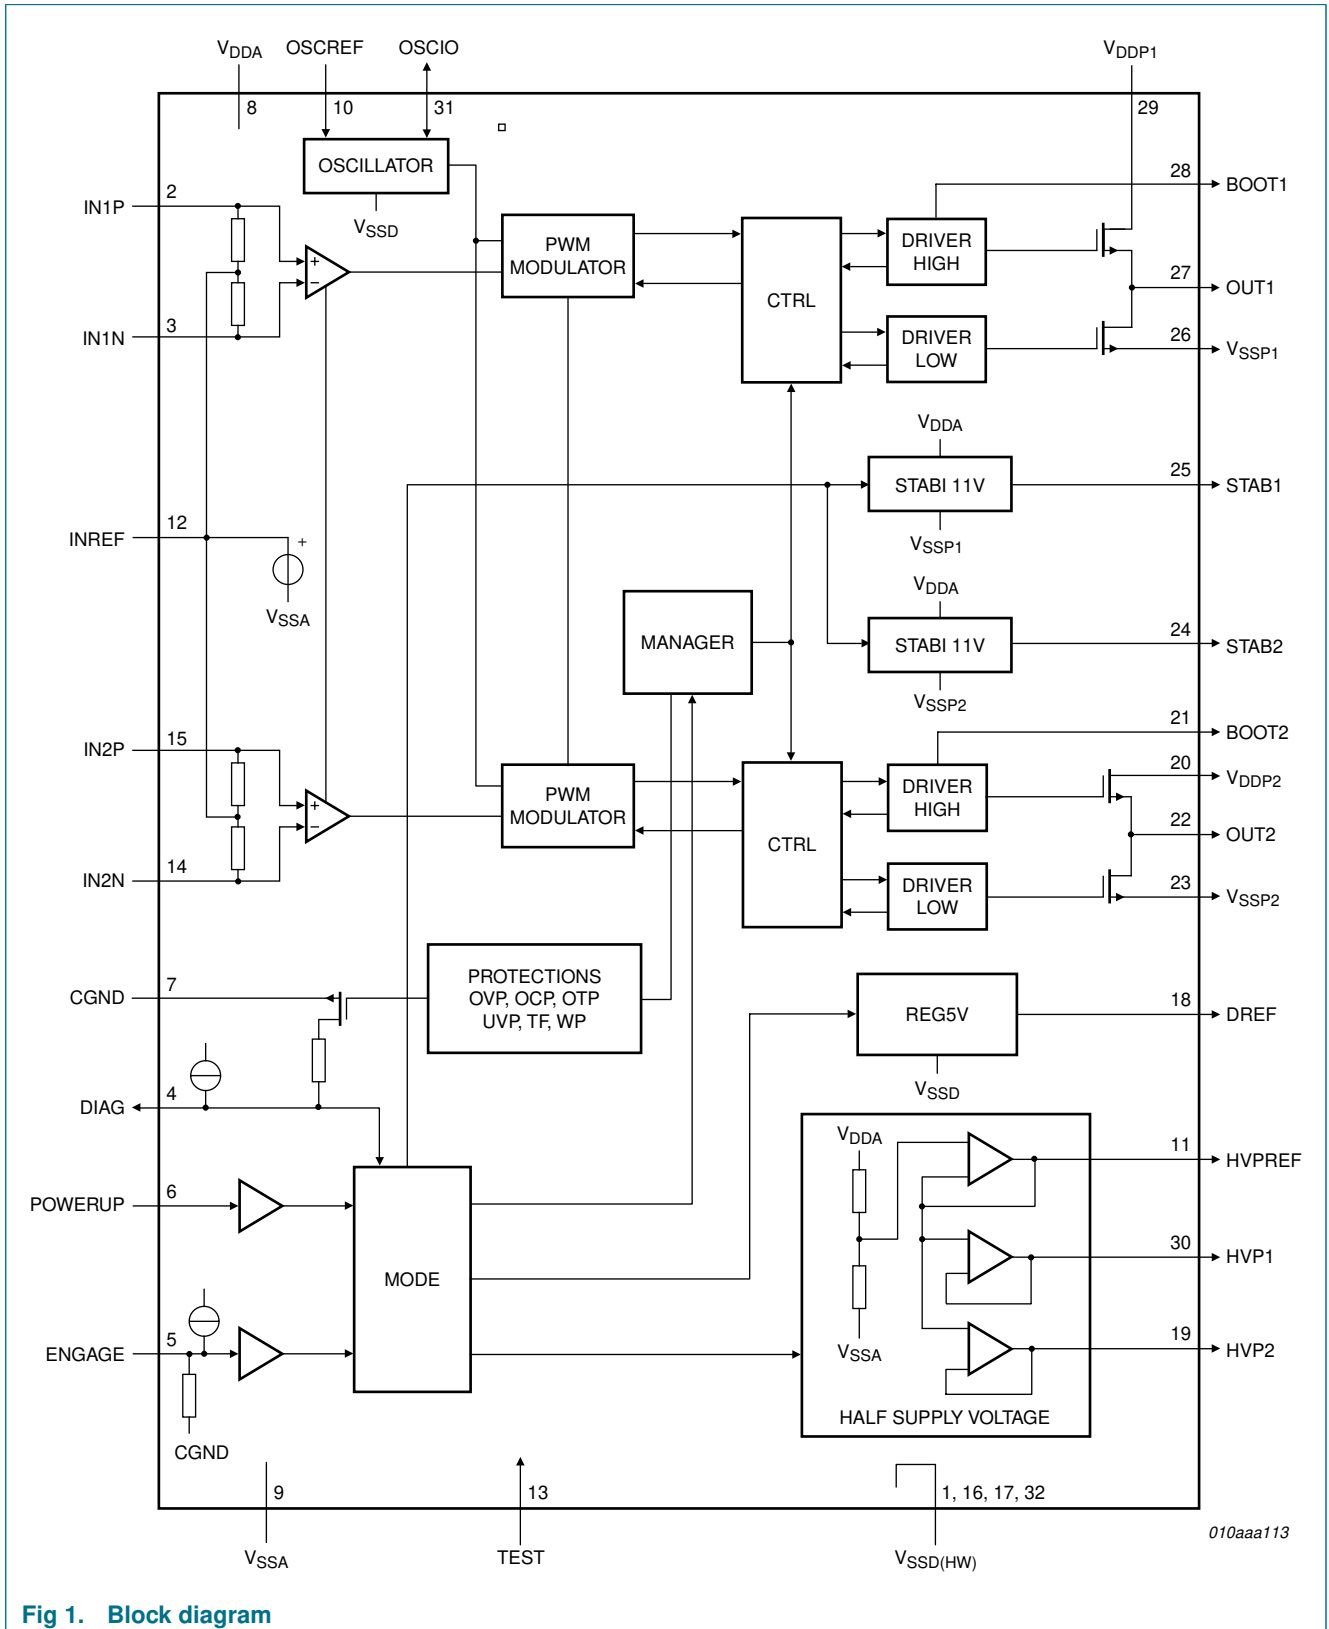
$V_{DDA}$ OSCREF OSCIO
8 10 31
OSCILLATOR
$V_{SSD}$
$V_{DDP1}$
29
28 BOOT1
IN1P 2
PWM MODULATOR
CTRL
DRIVER HIGH
27 OUT1
IN1N 3
DRIVER LOW
26 $V_{SSP1}$
$V_{DDA}$
STABI 11V
25 STAB1
$V_{SSP1}$
INREF 12
$V_{SSA}$
$V_{DDA}$
MANAGER
STABI 11V
24 STAB2
$V_{SSP2}$
21 BOOT2
IN2P 15
20 $V_{DDP2}$
PWM MODULATOR
CTRL
DRIVER HIGH
22 OUT2
IN2N 14
DRIVER LOW
23 $V_{SSP2}$
CGND 7
PROTECTIONS OVP, OCP, OTP UVP, TF, WP
REG5V
18 DREF
$V_{SSD}$
DIAG 4
$V_{DDA}$
11 HVPREF
POWERUP 6
MODE
30 HVP1
ENGAGE 5
$V_{SSA}$
19 HVP2
CGND
HALF SUPPLY VOLTAGE
9 13 1, 16, 17, 32
$V_{SSA}$ TEST $V_{SSD(HW)}$
010aaa113
Fig 1. Block diagram